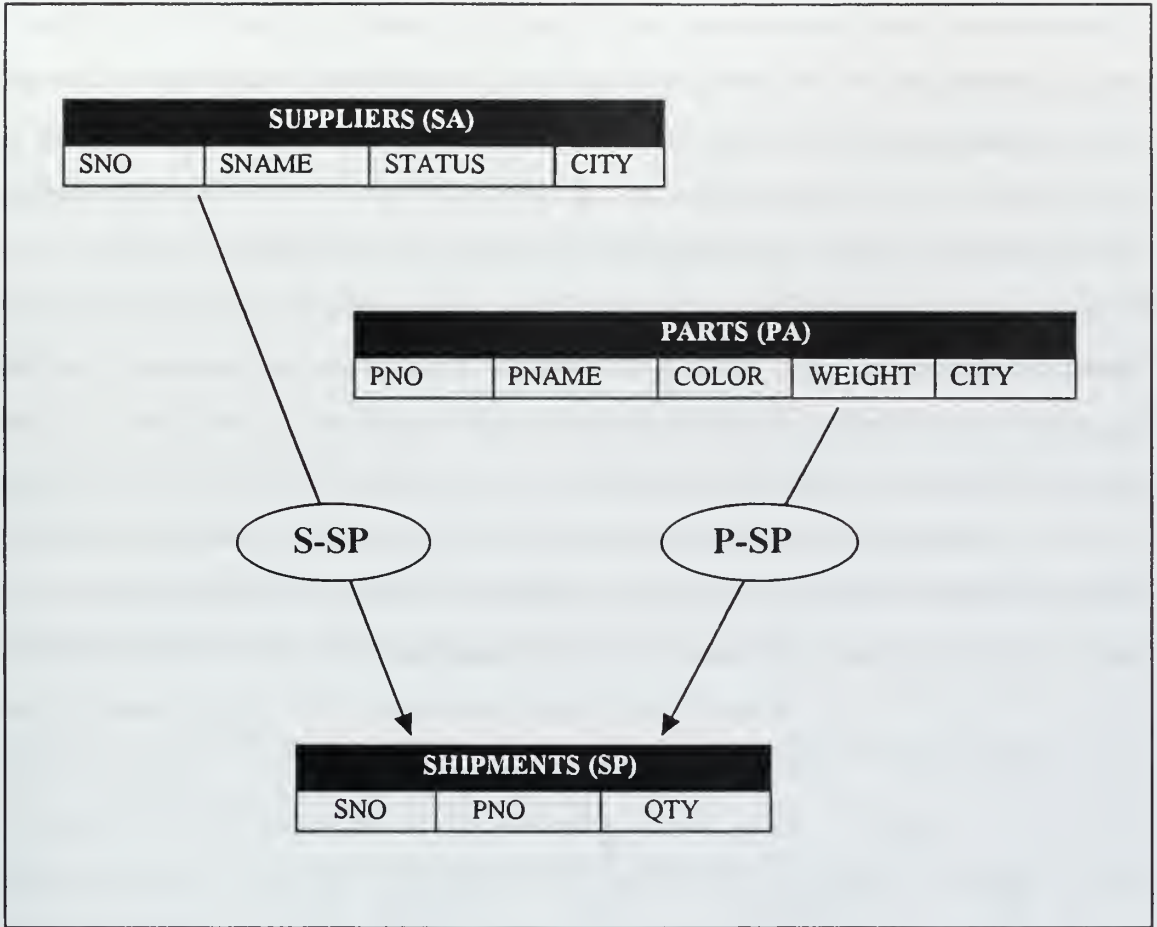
| SUPPLIERS (SA) | | | |
|---|---|---|---|
| SNO | SNAME | STATUS | CITY |

| PARTS (PA) | | | | |
|---|---|---|---|---|
| PNO | PNAME | COLOR | WEIGHT | CITY |

S-SP

P-SP

| SHIPMENTS (SP) | | |
|---|---|---|
| SNO | PNO | QTY |